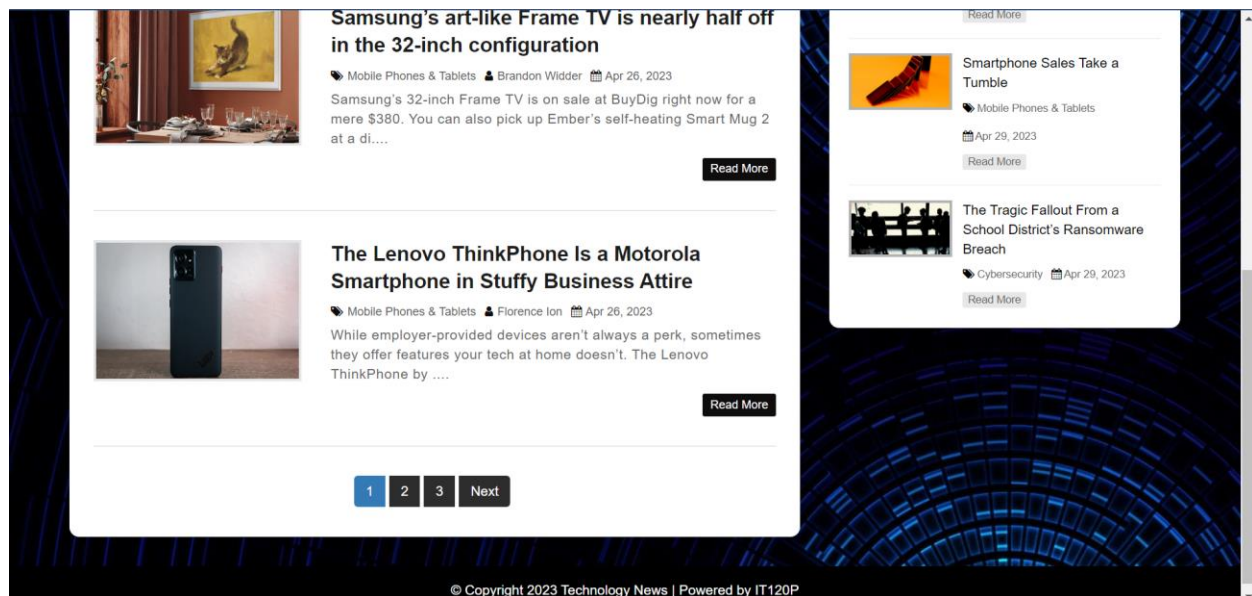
Samsung's art-like Frame TV is nearly half off in the 32-inch configuration

Mobile Phones & Tablets Brandon Widder Apr 26, 2023

Samsung's 32-inch Frame TV is on sale at BuyDig right now for a mere $380. You can also pick up Ember's self-heating Smart Mug 2 at a di....

Read More

The Lenovo ThinkPhone Is a Motorola Smartphone in Stuffy Business Attire

Mobile Phones & Tablets Florence Ion Apr 26, 2023

While employer-provided devices aren't always a perk, sometimes they offer features your tech at home doesn't. The Lenovo ThinkPhone by ....

Read More

1 2 3 Next

Read More

Smartphone Sales Take a Tumble

Mobile Phones & Tablets

Apr 29, 2023

Read More

The Tragic Fallout From a School District's Ransomware Breach

Cybersecurity Apr 29, 2023

Read More

© Copyright 2023 Technology News | Powered by IT120P